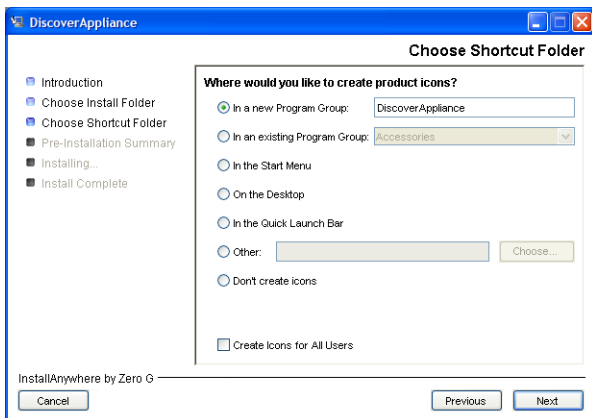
DiscoverAppliance

Choose Shortcut Folder

Introduction
Choose Install Folder
Choose Shortcut Folder
Pre-Installation Summary
Installing...
Install Complete

Where would you like to create product icons?

In a new Program Group: DiscoverAppliance
In an existing Program Group: Accessories
In the Start Menu
On the Desktop
In the Quick Launch Bar
Other: Choose...
Don't create icons

Create Icons for All Users

InstallAnywhere by Zero G

Cancel
Previous
Next